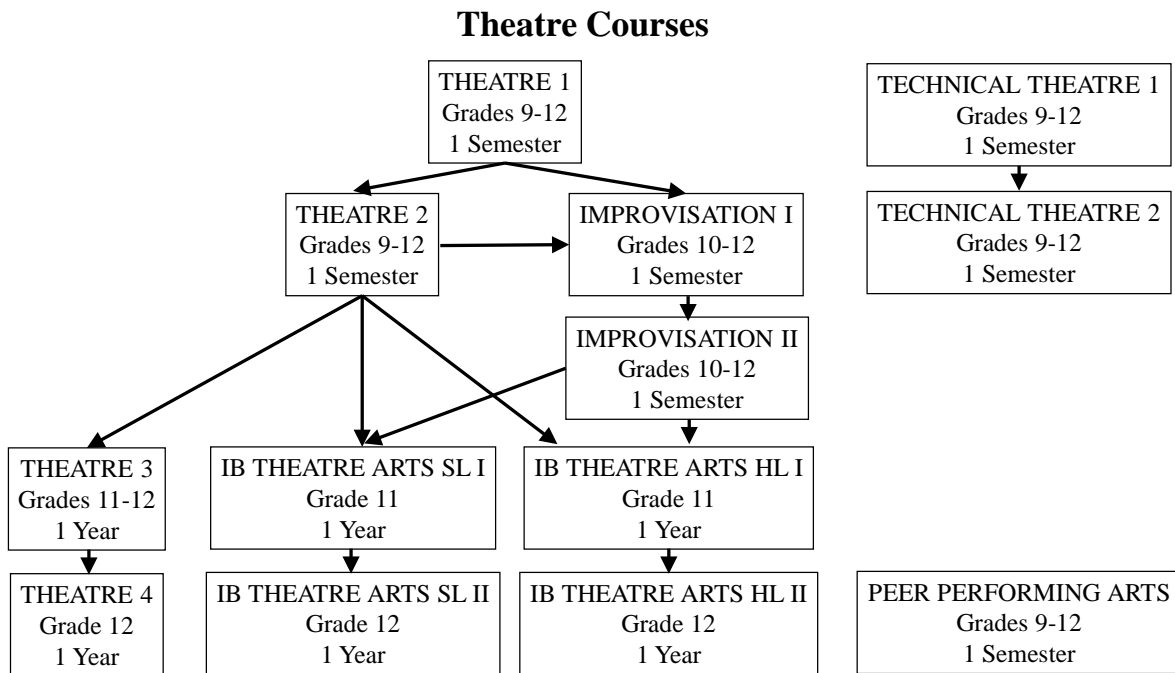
Theatre Courses

THEATRE 1
Grades 9-12
1 Semester

TECHNICAL THEATRE 1
Grades 9-12
1 Semester

THEATRE 2
Grades 9-12
1 Semester

IMPROVISATION I
Grades 10-12
1 Semester

TECHNICAL THEATRE 2
Grades 9-12
1 Semester

IMPROVISATION II
Grades 10-12
1 Semester

THEATRE 3
Grades 11-12
1 Year

IB THEATRE ARTS SL I
Grade 11
1 Year

IB THEATRE ARTS HL I
Grade 11
1 Year

THEATRE 4
Grade 12
1 Year

IB THEATRE ARTS SL II
Grade 12
1 Year

IB THEATRE ARTS HL II
Grade 12
1 Year

PEER PERFORMING ARTS
Grades 9-12
1 Semester